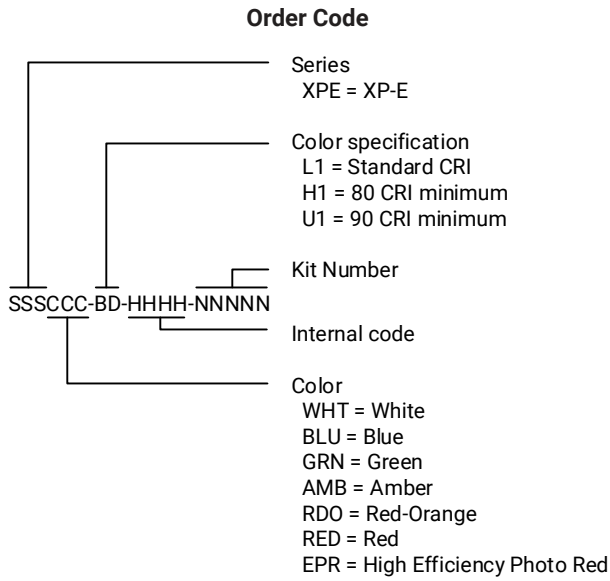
Order Code

Series
XPE = XP-E

Color specification
L1 = Standard CRI
H1 = 80 CRI minimum
U1 = 90 CRI minimum

Kit Number

SSSCCC-BD-HHHH-NNNNN

Internal code

Color
WHT = White
BLU = Blue
GRN = Green
AMB = Amber
RDO = Red-Orange
RED = Red
EPR = High Efficiency Photo Red